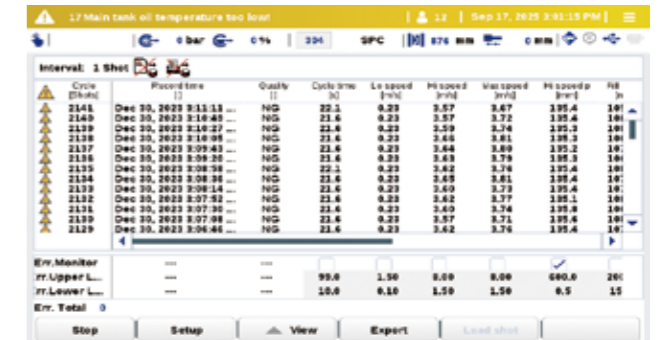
17 Main tank oil temperature too low! | 12 | Sep 17, 2025 3:01:15 PM

0 bar 0% 304 SPC 876 mm 0 mm

Interval: 1 Shot

| Cycle [Shots] | Record time [] | Quality [] | Cycle time [s] | Lo speed [m/s] | Hi speed [m/s] | Max speed [m/s] | Hi speed p [mm] | Fill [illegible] |
|---|---|---|---|---|---|---|---|---|
| 2141 | Dec 30, 2023 3:11:13 ... | NG | 22.1 | 0.23 | 3.57 | 3.67 | 135.4 | 10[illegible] |
| 2140 | Dec 30, 2023 3:10:49 ... | NG | 21.6 | 0.23 | 3.57 | 3.72 | 135.6 | 10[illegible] |
| 2139 | Dec 30, 2023 3:10:27 ... | NG | 21.6 | 0.23 | 3.59 | 3.74 | 135.3 | 10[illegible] |
| 2138 | Dec 30, 2023 3:10:05 ... | NG | 21.6 | 0.23 | 3.66 | 3.81 | 135.5 | 10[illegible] |
| 2137 | Dec 30, 2023 3:09:43 ... | NG | 21.6 | 0.23 | 3.66 | 3.80 | 135.2 | 10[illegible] |
| 2136 | Dec 30, 2023 3:09:20 ... | NG | 21.6 | 0.23 | 3.63 | 3.79 | 135.3 | 10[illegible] |
| 2135 | Dec 30, 2023 3:08:58 ... | NG | 22.1 | 0.23 | 3.62 | 3.76 | 135.4 | 10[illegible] |
| 2134 | Dec 30, 2023 3:08:36 ... | NG | 21.6 | 0.23 | 3.65 | 3.79 | 135.6 | 10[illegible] |
| 2133 | Dec 30, 2023 3:08:14 ... | NG | 21.6 | 0.23 | 3.60 | 3.73 | 135.4 | 10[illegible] |
| 2132 | Dec 30, 2023 3:07:52 ... | NG | 21.6 | 0.23 | 3.62 | 3.77 | 135.1 | 10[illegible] |
| 2131 | Dec 30, 2023 3:07:30 ... | NG | 21.6 | 0.23 | 3.62 | 3.75 | 135.4 | 10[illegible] |
| 2130 | Dec 30, 2023 3:07:08 ... | NG | 21.6 | 0.23 | 3.57 | 3.71 | 135.4 | 10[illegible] |
| 2129 | Dec 30, 2023 3:06:46 ... | NG | 21.6 | 0.23 | 3.62 | 3.76 | 135.4 | 10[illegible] |

| Err.Monitor | --- | --- | | | | | | |
|---|---|---|---|---|---|---|---|---|
| rr.Upper L... | --- | --- | 99.0 | 1.50 | 8.00 | 8.00 | 600.0 | 20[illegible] |
| rr.Lower L... | --- | --- | 10.0 | 0.10 | 1.50 | 1.50 | 0.5 | 15 |

Err. Total 0

Stop | Setup | View | Export | Load shot